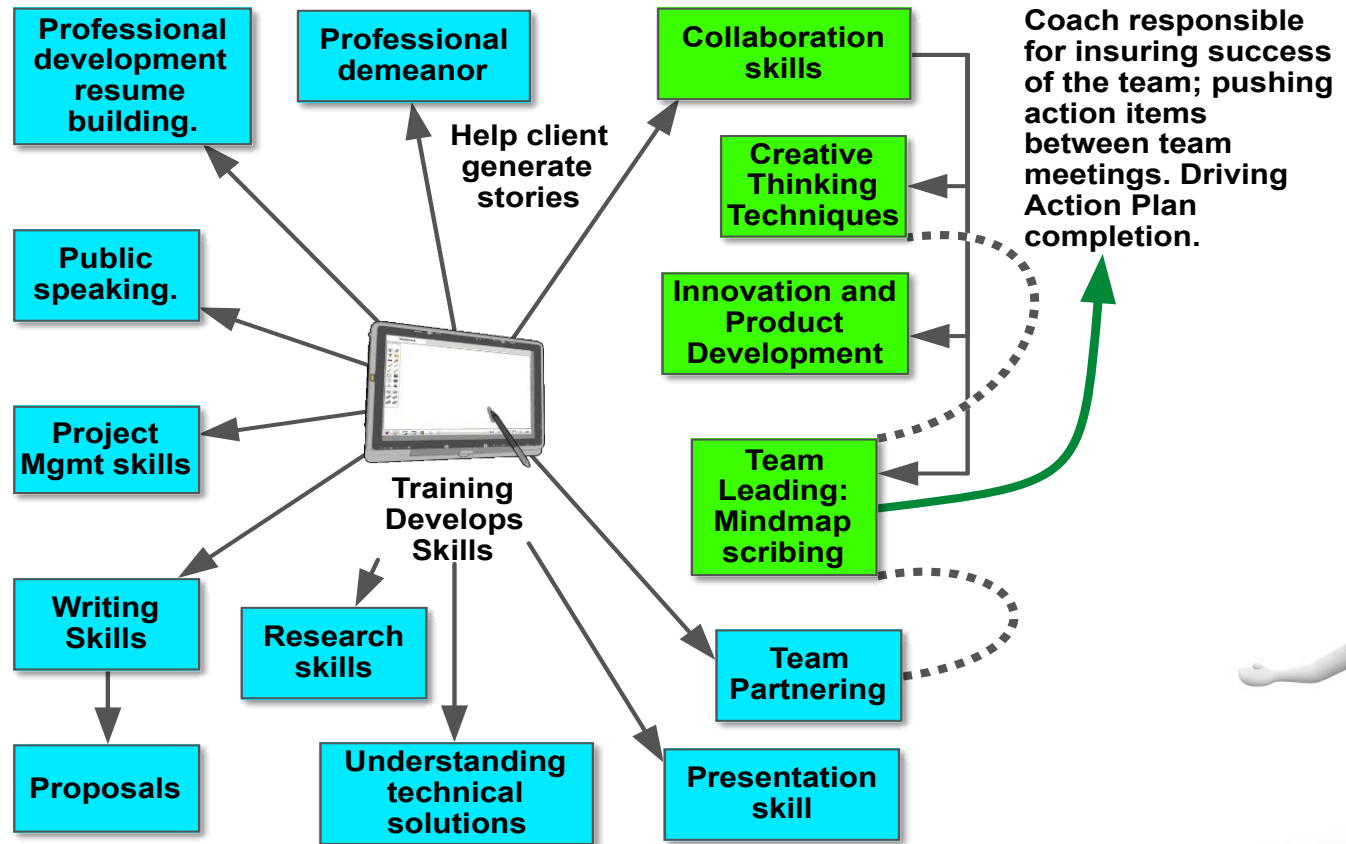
Professional development resume building.

Professional demeanor

Help client generate stories

Collaboration skills

Coach responsible for insuring success of the team; pushing action items between team meetings. Driving Action Plan completion.

Creative Thinking Techniques

Public speaking.

Innovation and Product Development

Project Mgmt skills

Team Leading: Mindmap scribing

Training Develops Skills

Writing Skills

Research skills

Team Partnering

Proposals

Understanding technical solutions

Presentation skill